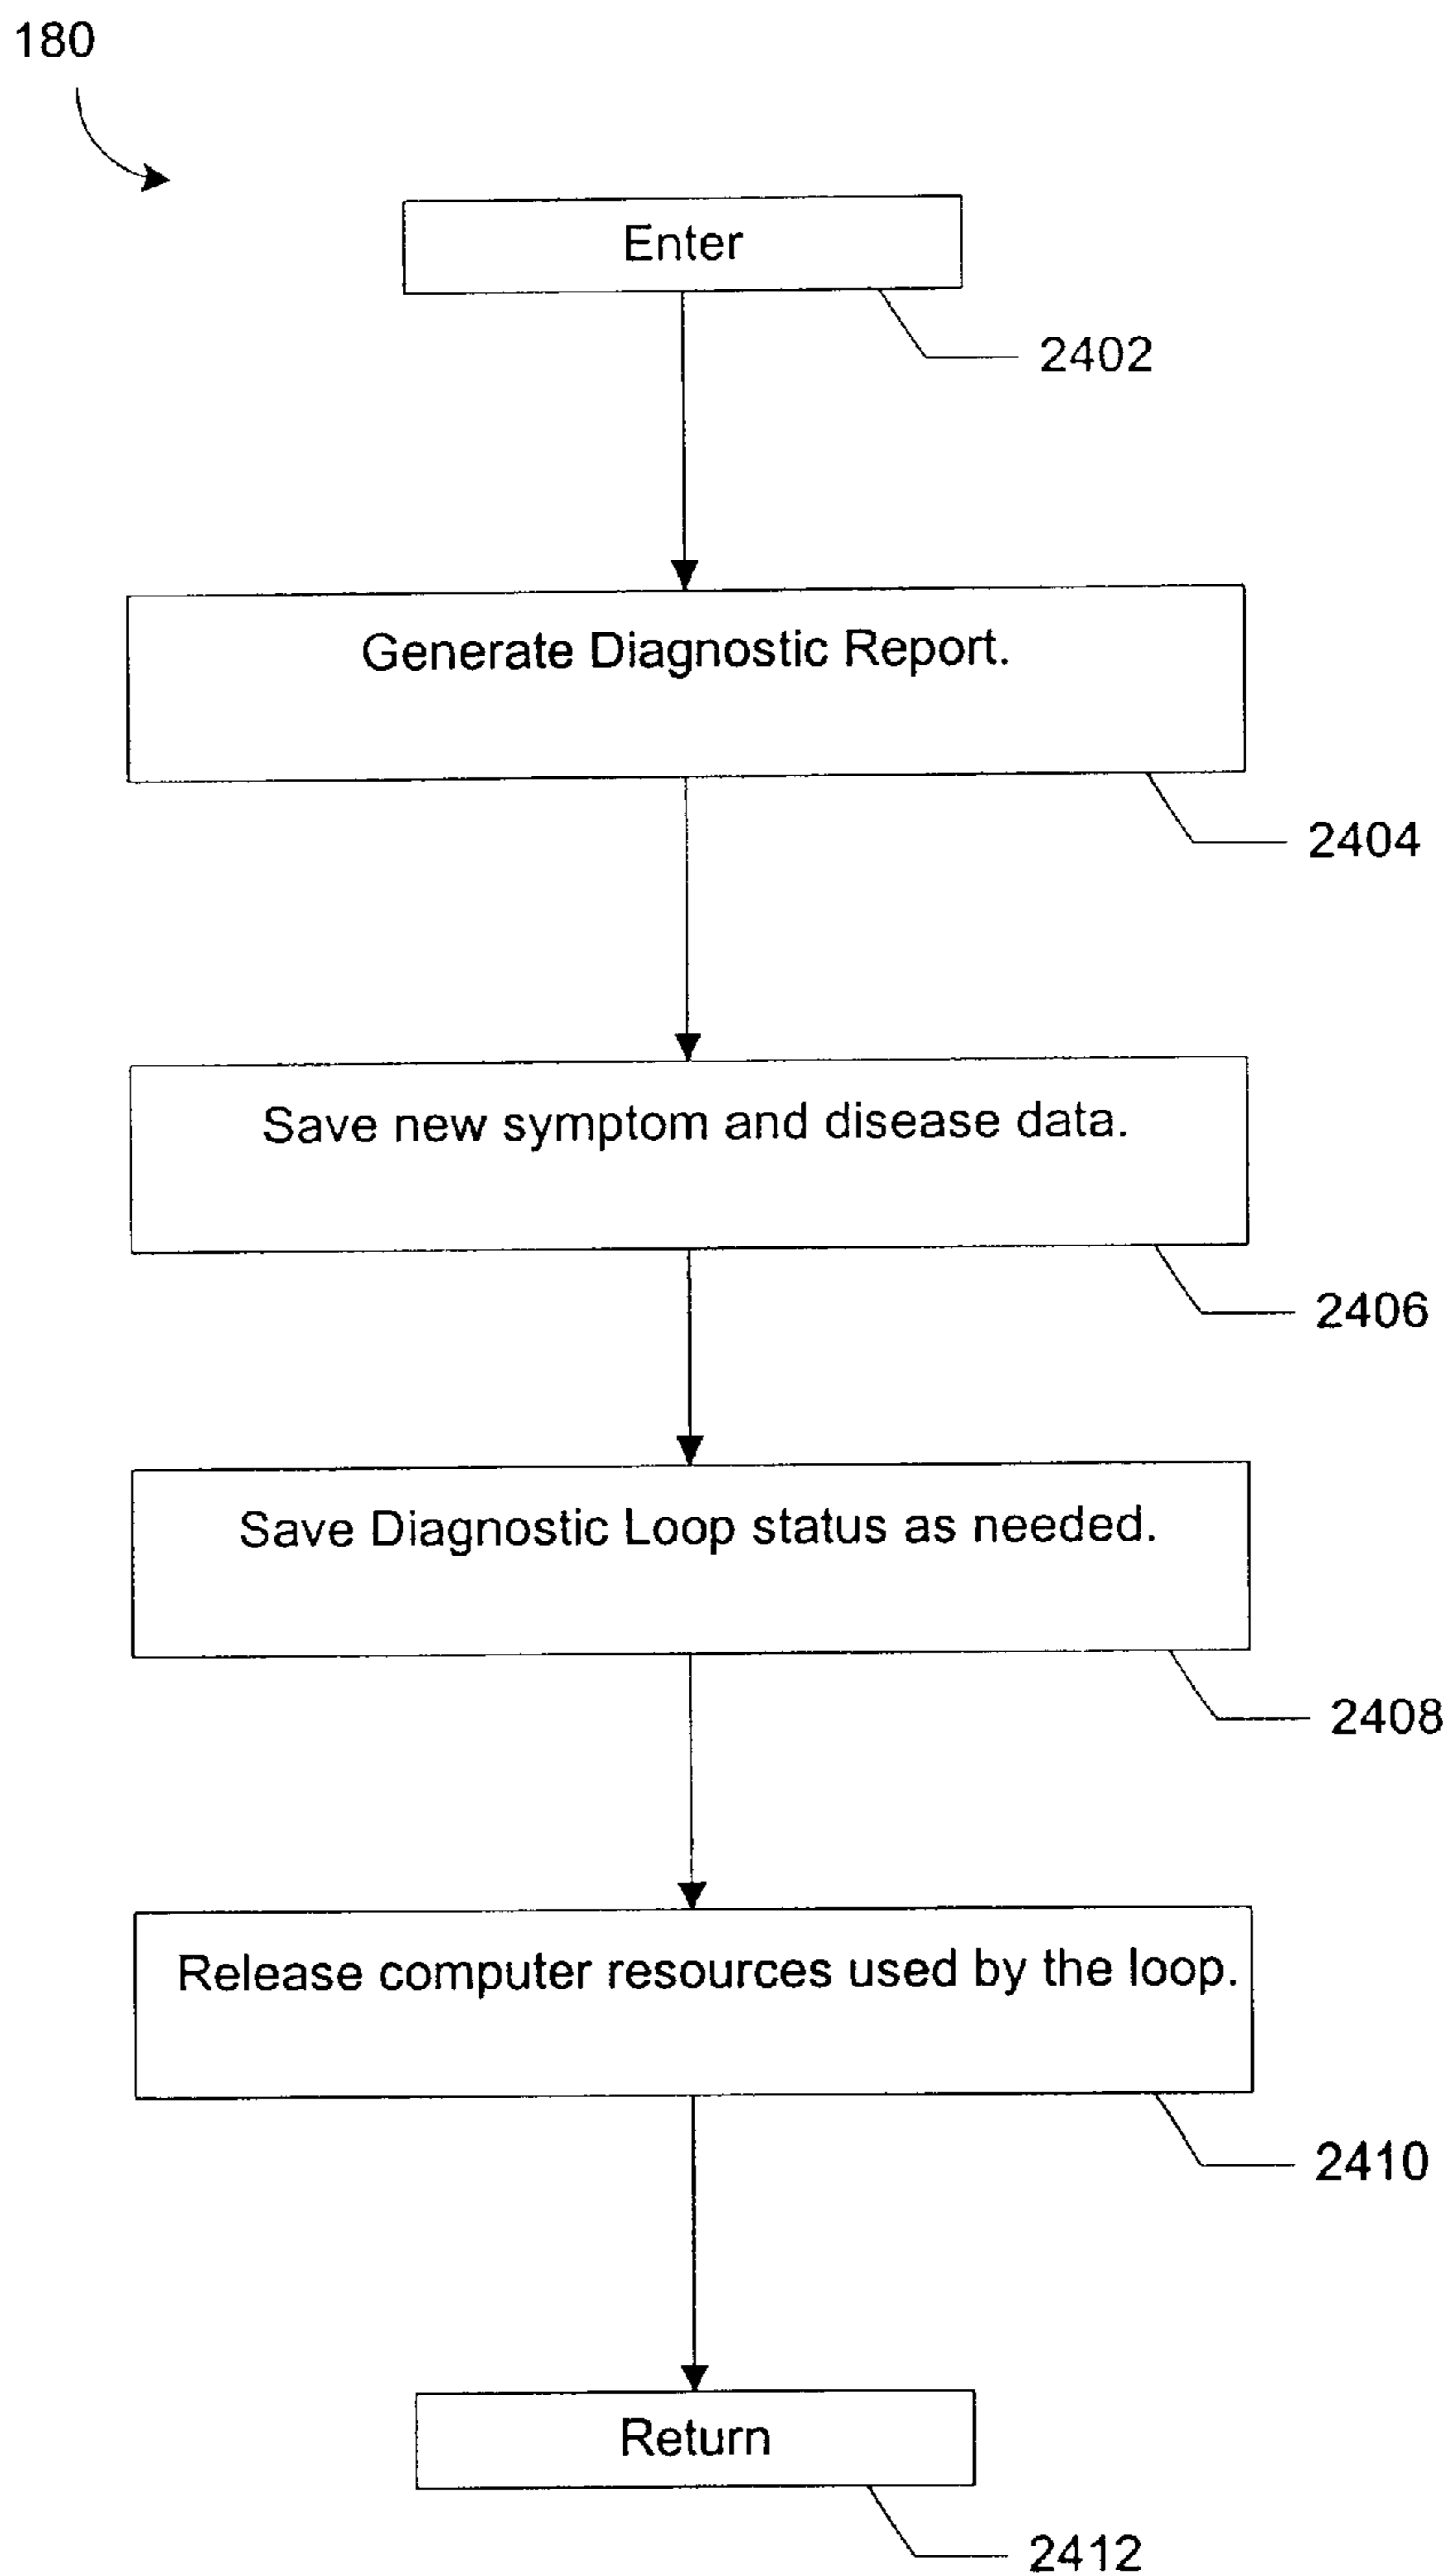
180

Enter

2402

Generate Diagnostic Report.

2404

Save new symptom and disease data.

2406

Save Diagnostic Loop status as needed.

2408

Release computer resources used by the loop.

2410

Return

2412